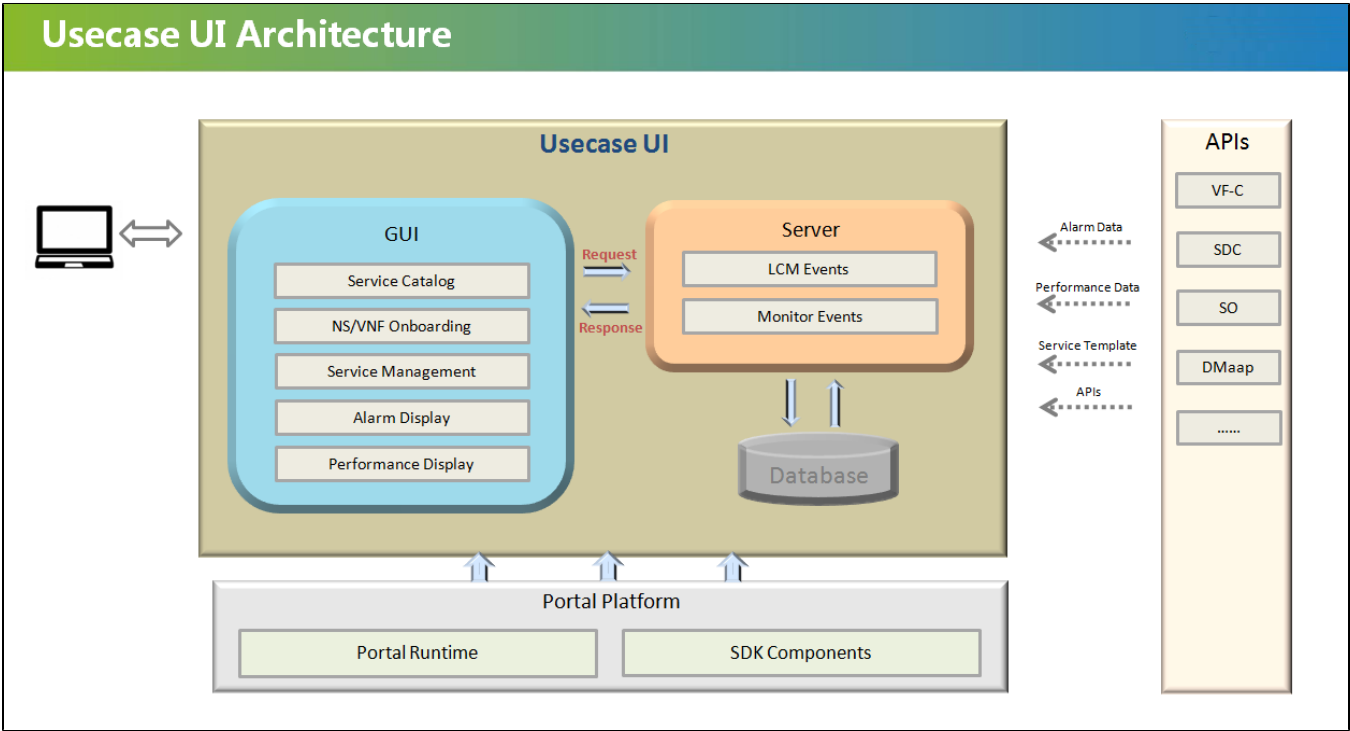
Usecase UI Architecture

Usecase UI

GUI

Service Catalog

NS/VNF Onboarding

Service Management

Alarm Display

Performance Display

Request

Response

Server

LCM Events

Monitor Events

Database

Alarm Data

Performance Data

Service Template

APIs

APIs

VF-C

SDC

SO

DMaap

......

Portal Platform

Portal Runtime

SDK Components